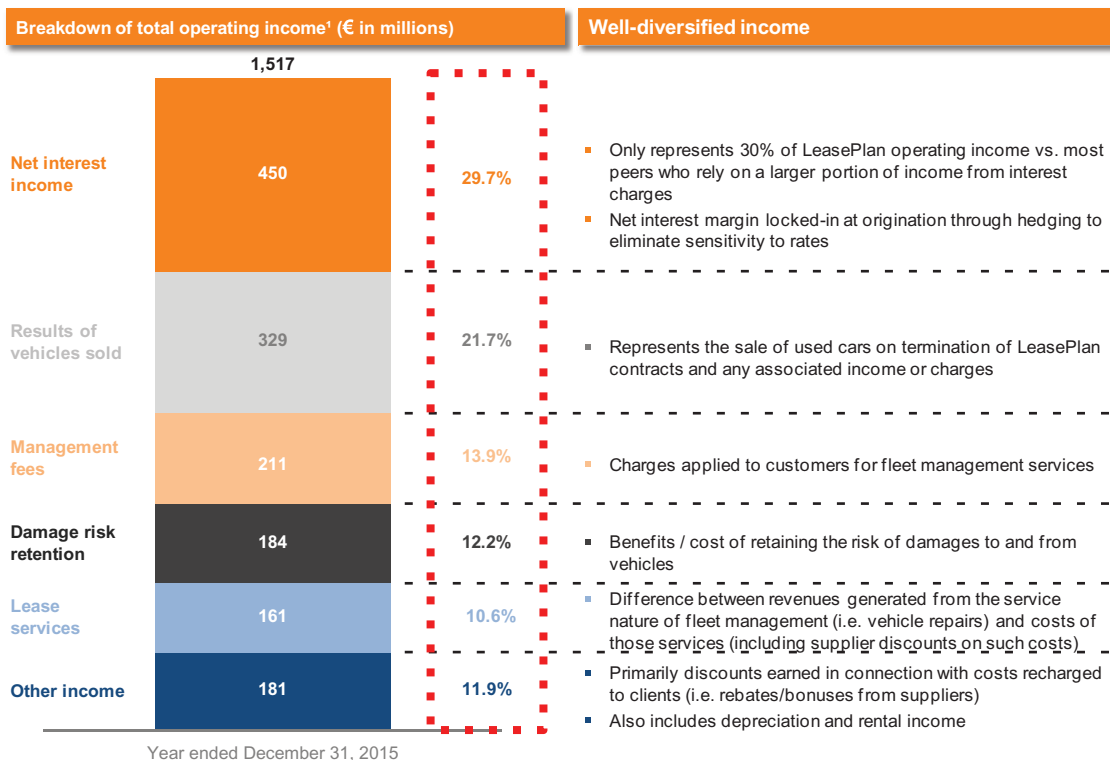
Breakdown of total operating income¹ (€ in millions)

Well-diversified income

1,517

Net interest income

450

29.7%

Only represents 30% of LeasePlan operating income vs. most peers who rely on a larger portion of income from interest charges

Net interest margin locked-in at origination through hedging to eliminate sensitivity to rates

Results of vehicles sold

329

21.7%

Represents the sale of used cars on termination of LeasePlan contracts and any associated income or charges

Management fees

211

13.9%

Charges applied to customers for fleet management services

Damage risk retention

184

12.2%

Benefits / cost of retaining the risk of damages to and from vehicles

Lease services

161

10.6%

Difference between revenues generated from the service nature of fleet management (i.e. vehicle repairs) and costs of those services (including supplier discounts on such costs)

Other income

181

11.9%

Primarily discounts earned in connection with costs recharged to clients (i.e. rebates/bonuses from suppliers)

Also includes depreciation and rental income

Year ended December 31, 2015